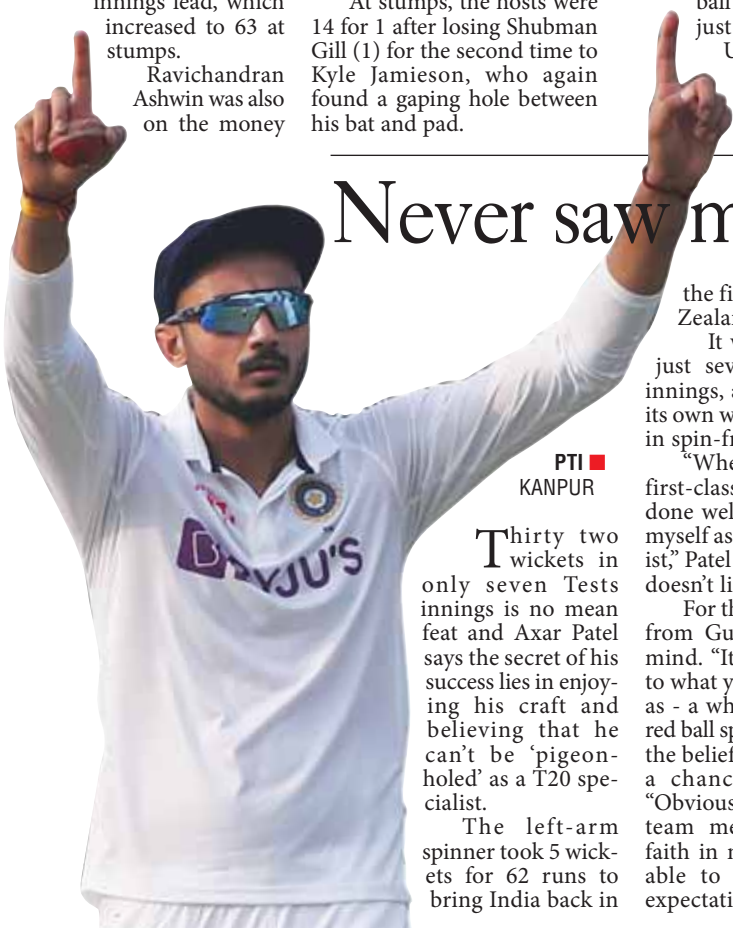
innings lead, which increased to 63 at stumps.

Ravichandran Ashwin was also on the money

At stumps, the hosts were 14 for 1 after losing Shubman Gill (1) for the second time to Kyle Jamieson, who again found a gaping hole between his bat and pad.

ball just

U

Never saw m

BYJU'S

PTI
KANPUR

Thirty two wickets in only seven Tests innings is no mean feat and Axar Patel says the secret of his success lies in enjoying his craft and believing that he can't be 'pigeonholed' as a T20 specialist.

The left-arm spinner took 5 wickets for 62 runs to bring India back in

the fi Zealar

It w just sev innings, a its own w in spin-fr

"Whe first-class done wel myself as ist," Patel doesn't li

For th from Gu mind. "It to what y as - a wh red ball sp the belief a chanc "Obvious team me faith in m able to expectati